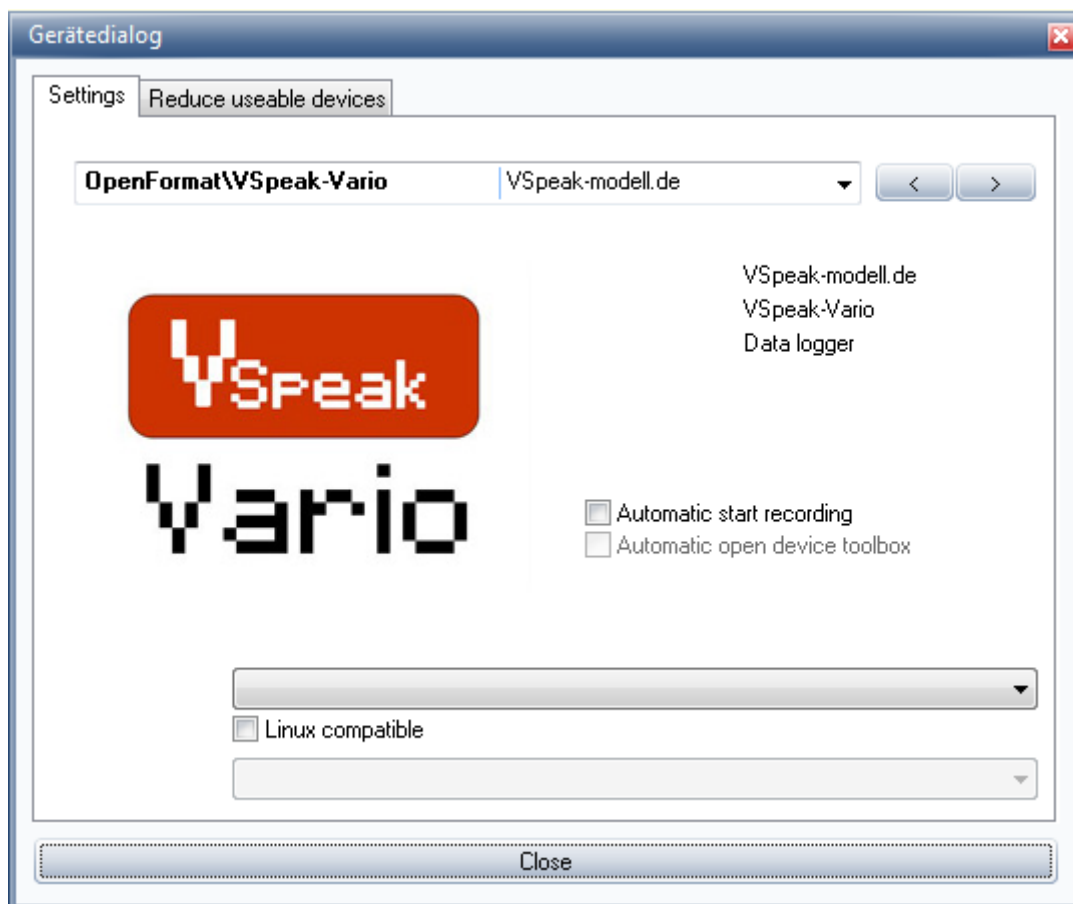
Gerätedialog

Settings | Reduce useable devices

OpenFormat\VSpeak-Vario | VSpeak-modell.de

< >

VSpeak Vario

VSpeak-modell.de
VSpeak-Vario
Data logger

Automatic start recording
Automatic open device toolbox

Linux compatible

Close